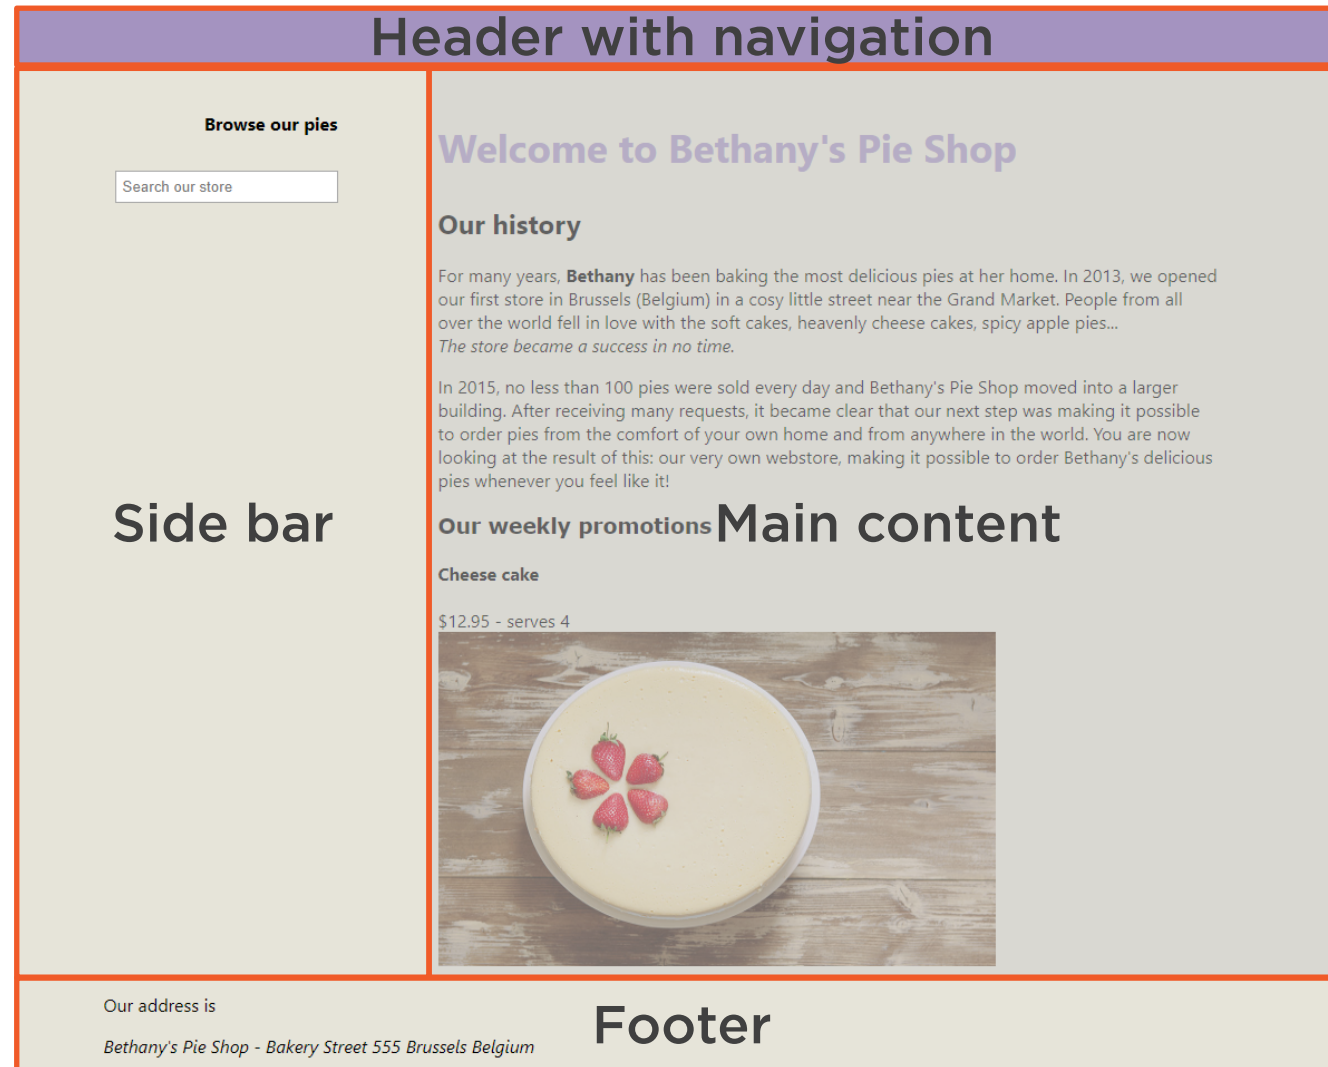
Header with navigation

Browse our pies

Search our store

Side bar

Welcome to Bethany's Pie Shop

Our history

For many years, **Bethany** has been baking the most delicious pies at her home. In 2013, we opened our first store in Brussels (Belgium) in a cosy little street near the Grand Market. People from all over the world fell in love with the soft cakes, heavenly cheese cakes, spicy apple pies...
*The store became a success in no time.*

In 2015, no less than 100 pies were sold every day and Bethany's Pie Shop moved into a larger building. After receiving many requests, it became clear that our next step was making it possible to order pies from the comfort of your own home and from anywhere in the world. You are now looking at the result of this: our very own webstore, making it possible to order Bethany's delicious pies whenever you feel like it!

Our weekly promotions

Main content

Cheese cake

$12.95 - serves 4

Our address is

*Bethany's Pie Shop - Bakery Street 555 Brussels Belgium*

Footer